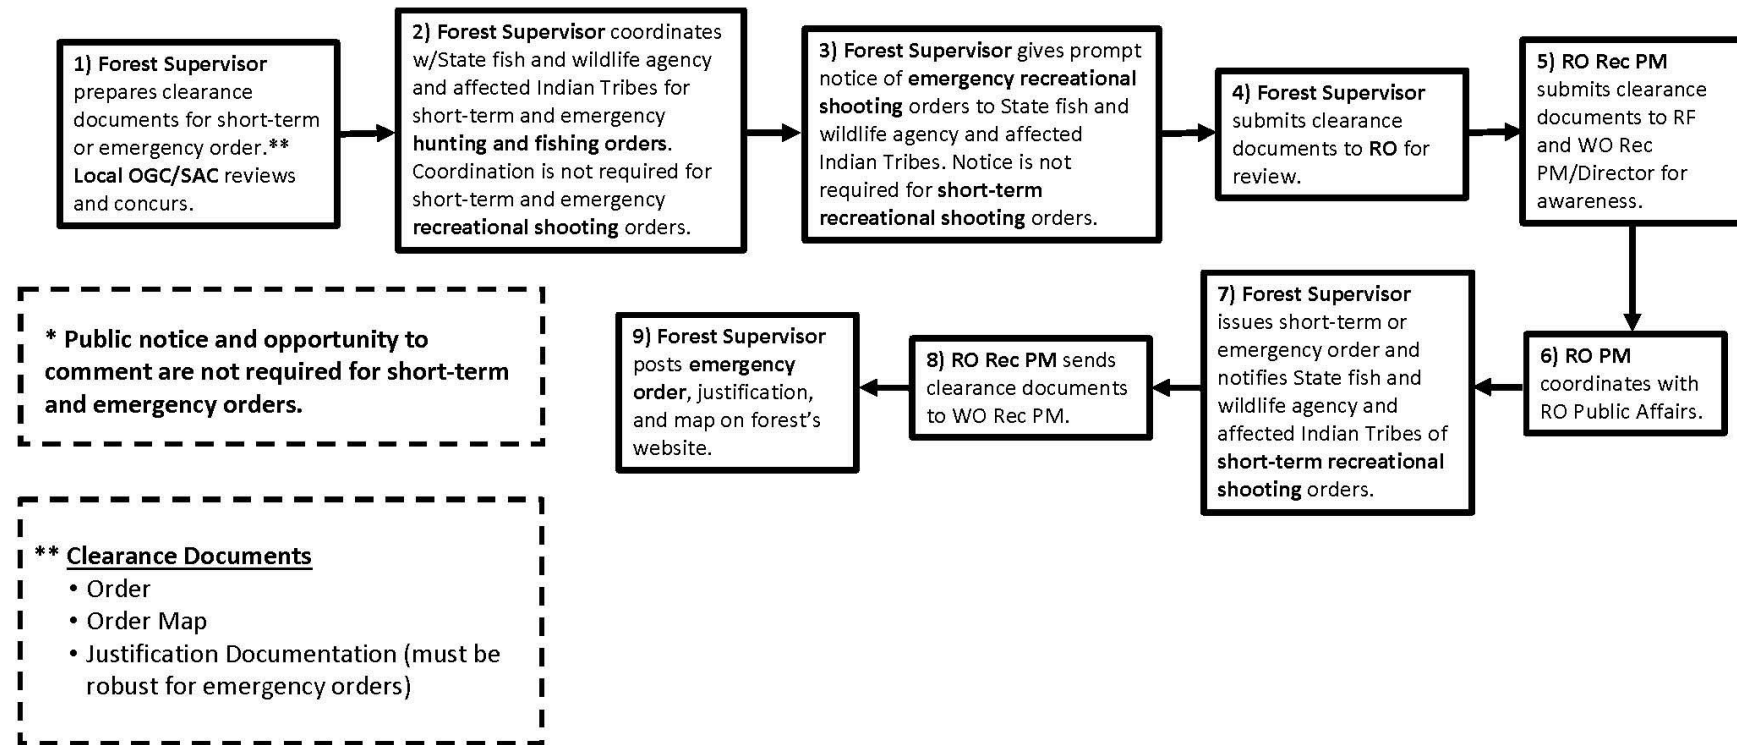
1) Forest Supervisor prepares clearance documents for short-term or emergency order.** Local OGC/SAC reviews and concurs.

2) Forest Supervisor coordinates w/State fish and wildlife agency and affected Indian Tribes for short-term and emergency hunting and fishing orders. Coordination is not required for short-term and emergency recreational shooting orders.

3) Forest Supervisor gives prompt notice of emergency recreational shooting orders to State fish and wildlife agency and affected Indian Tribes. Notice is not required for short-term recreational shooting orders.

4) Forest Supervisor submits clearance documents to RO for review.

5) RO Rec PM submits clearance documents to RF and WO Rec PM/Director for awareness.

6) RO PM coordinates with RO Public Affairs.

7) Forest Supervisor issues short-term or emergency order and notifies State fish and wildlife agency and affected Indian Tribes of short-term recreational shooting orders.

8) RO Rec PM sends clearance documents to WO Rec PM.

9) Forest Supervisor posts emergency order, justification, and map on forest's website.

* Public notice and opportunity to comment are not required for short-term and emergency orders.

** Clearance Documents
• Order
• Order Map
• Justification Documentation (must be robust for emergency orders)